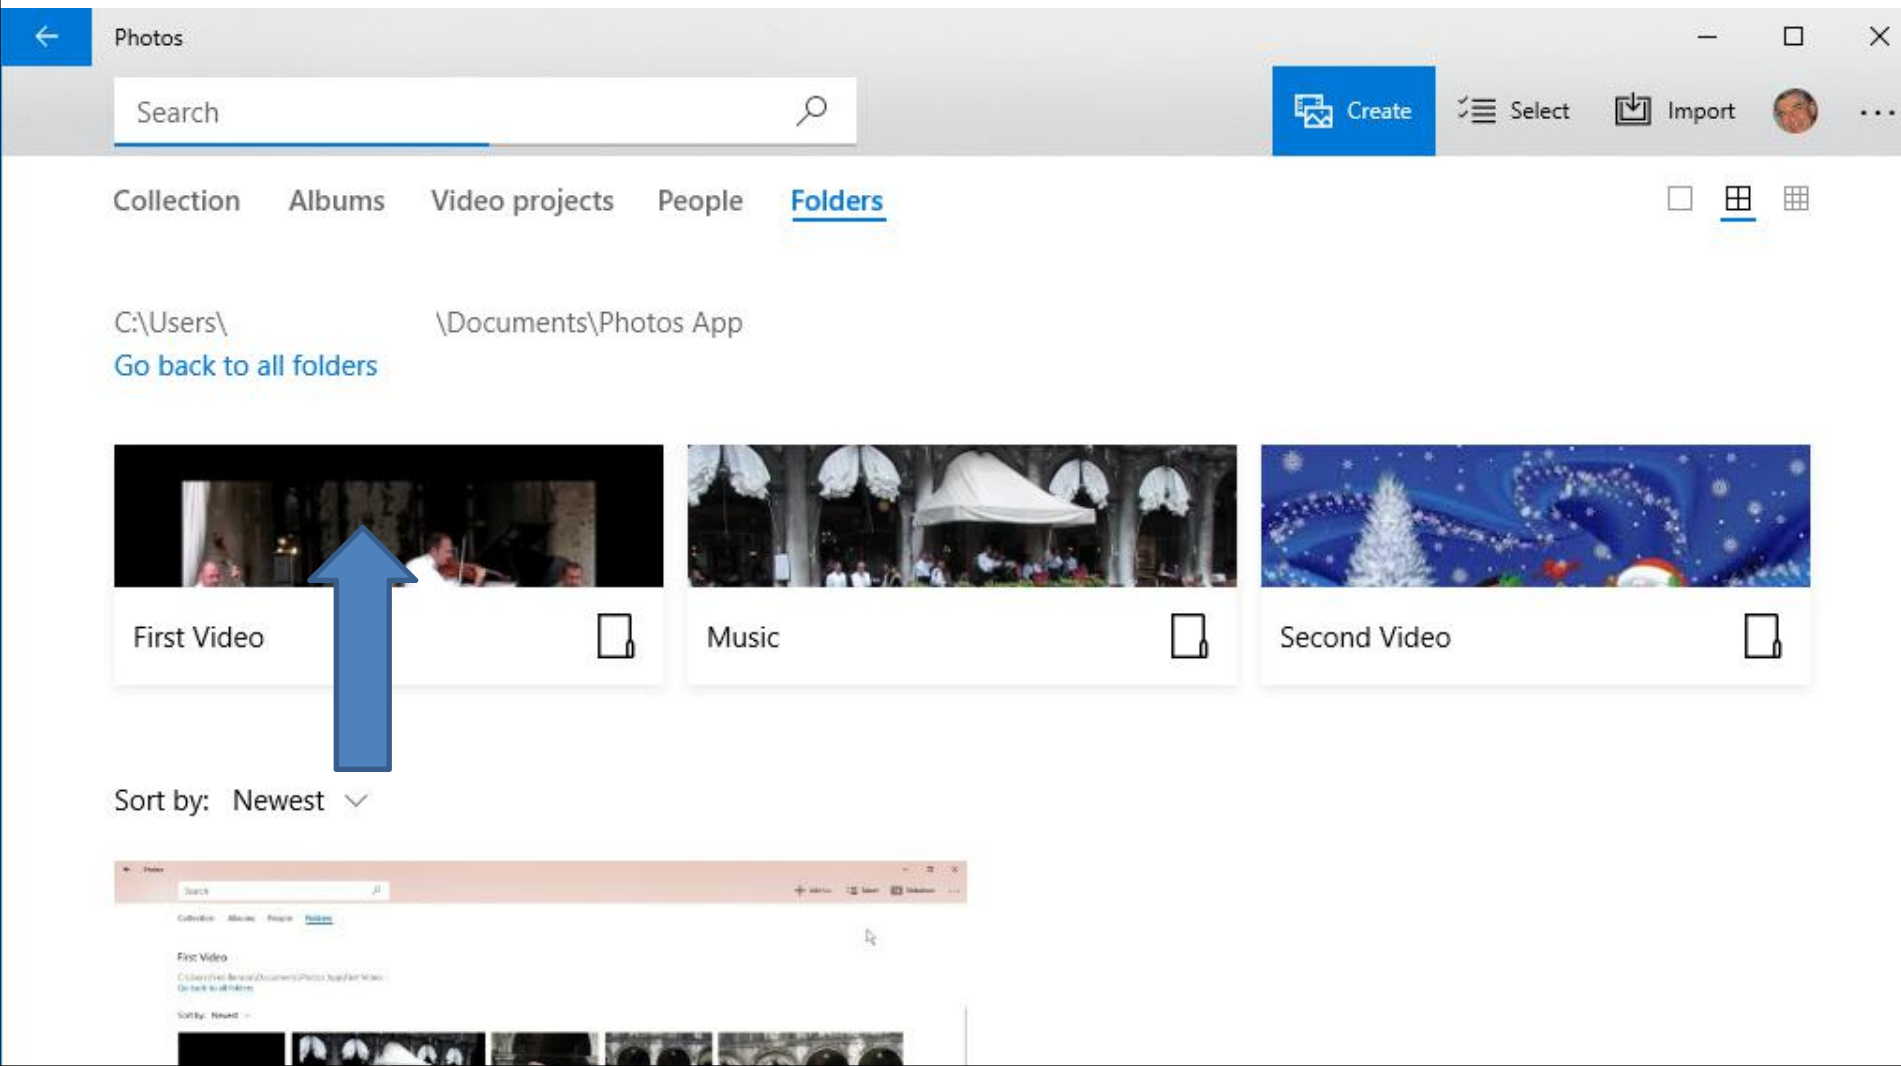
Photos

Search

Create Select Import ...

Collection Albums Video projects People Folders

C:\Users\ \Documents\Photos App
Go back to all folders

First Video

Music

Second Video

Sort by: Newest

Search

Collection Albums People Folders

First Video

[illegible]
Go back to all folders

Sort by: Newest